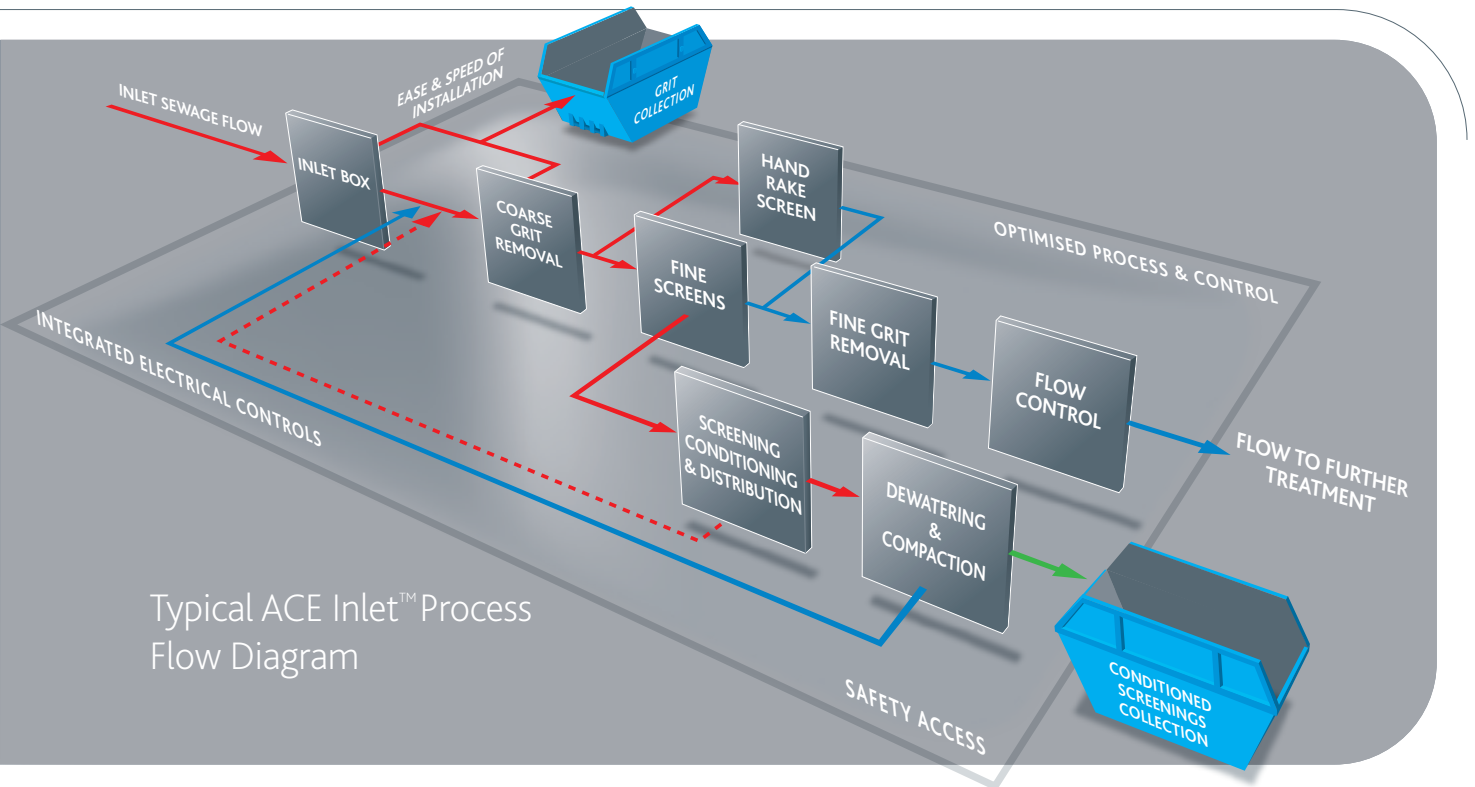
INLET SEWAGE FLOW

EASE & SPEED OF INSTALLATION

GRIT COLLECTION

INLET BOX

COARSE GRIT REMOVAL

HAND RAKE SCREEN

FINE SCREENS

OPTIMISED PROCESS & CONTROL

FINE GRIT REMOVAL

FLOW CONTROL

INTEGRATED ELECTRICAL CONTROLS

SCREENING CONDITIONING & DISTRIBUTION

DEWATERING & COMPACTION

FLOW TO FURTHER TREATMENT

Typical ACE Inlet™ Process Flow Diagram

SAFETY ACCESS

CONDITIONED SCREENINGS COLLECTION